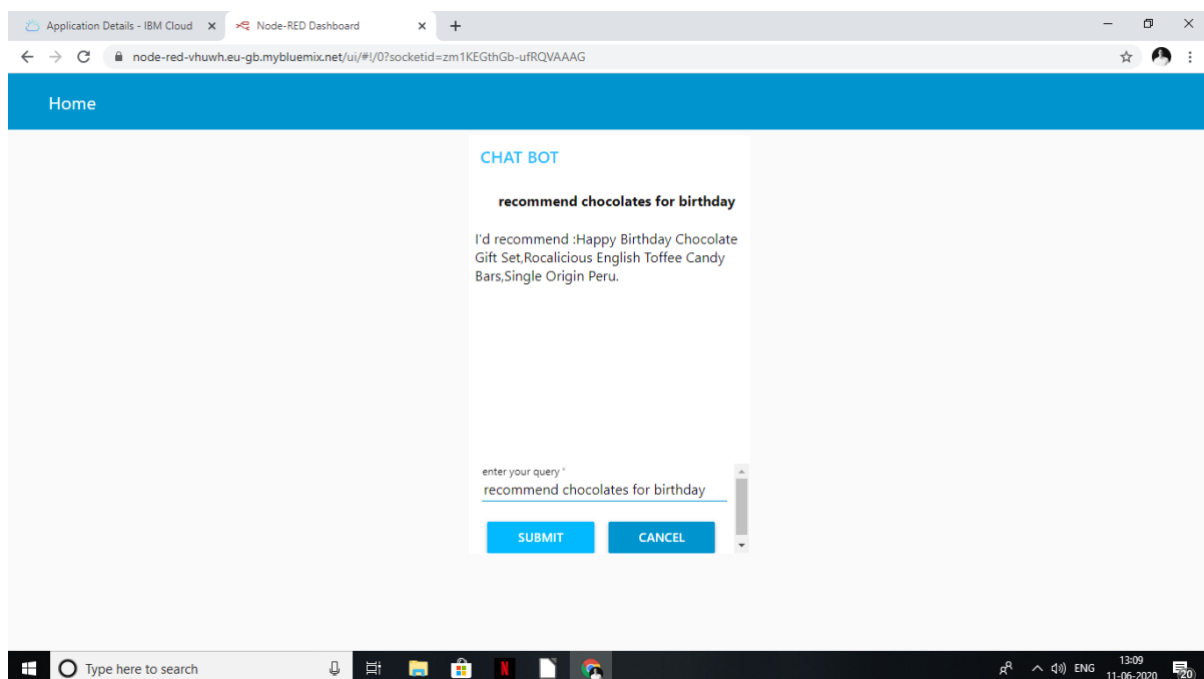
Application Details - IBM Cloud ×
Node-RED Dashboard ×
+

node-red-vhuwh.eu-gb.mybluemix.net/ui/#!/0?socketid=zm1KEGthGb-ufRQVAAAG

Home

CHAT BOT

recommend chocolates for birthday

I'd recommend :Happy Birthday Chocolate Gift Set,Rocalicious English Toffee Candy Bars,Single Origin Peru.

enter your query *
recommend chocolates for birthday

SUBMIT
CANCEL

Type here to search

ENG
13:09
11-06-2020
20